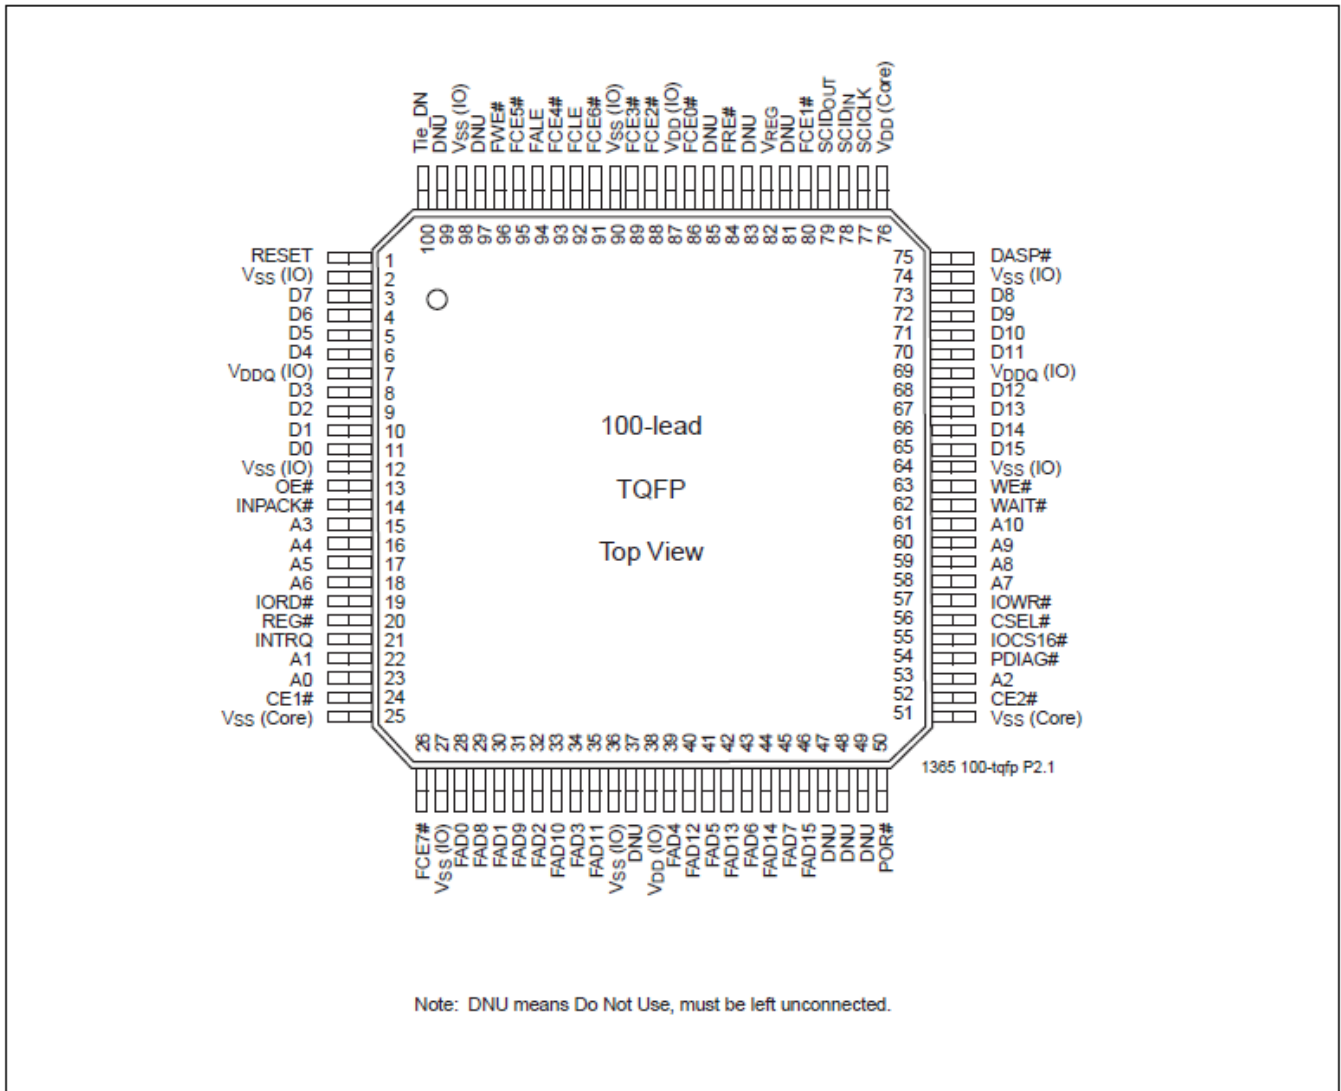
Tie_DN
DNU
$V_{SS}$ (IO)
DNU
FWE#
FCE5#
FALE
FCE4#
FCLE
FCE6#
$V_{SS}$ (IO)
FCE3#
FCE2#
$V_{DD}$ (IO)
FCE0#
DNU
FRE#
DNU
$V_{REG}$
DNU
FCE1#
$SCID_{OUT}$
$SCID_{IN}$
SCICLK
$V_{DD}$ (Core)

100 99 98 97 96 95 94 93 92 91 90 89 88 87 86 85 84 83 82 81 80 79 78 77 76

| Signal | Pin | Pin | Signal |
|---|---|---|---|
| RESET | 1 | 75 | DASP# |
| $V_{SS}$ (IO) | 2 | 74 | $V_{SS}$ (IO) |
| D7 | 3 | 73 | D8 |
| D6 | 4 | 72 | D9 |
| D5 | 5 | 71 | D10 |
| D4 | 6 | 70 | D11 |
| $V_{DDQ}$ (IO) | 7 | 69 | $V_{DDQ}$ (IO) |
| D3 | 8 | 68 | D12 |
| D2 | 9 | 67 | D13 |
| D1 | 10 | 66 | D14 |
| D0 | 11 | 65 | D15 |
| $V_{SS}$ (IO) | 12 | 64 | $V_{SS}$ (IO) |
| OE# | 13 | 63 | WE# |
| INPACK# | 14 | 62 | WAIT# |
| A3 | 15 | 61 | A10 |
| A4 | 16 | 60 | A9 |
| A5 | 17 | 59 | A8 |
| A6 | 18 | 58 | A7 |
| IORD# | 19 | 57 | IOWR# |
| REG# | 20 | 56 | CSEL# |
| INTRQ | 21 | 55 | IOCS16# |
| A1 | 22 | 54 | PDIAG# |
| A0 | 23 | 53 | A2 |
| CE1# | 24 | 52 | CE2# |
| $V_{SS}$ (Core) | 25 | 51 | $V_{SS}$ (Core) |

100-lead

TQFP

Top View

26 27 28 29 30 31 32 33 34 35 36 37 38 39 40 41 42 43 44 45 46 47 48 49 50

FCE7#
$V_{SS}$ (IO)
FAD0
FAD8
FAD1
FAD9
FAD2
FAD10
FAD3
FAD11
$V_{SS}$ (IO)
DNU
$V_{DD}$ (IO)
FAD4
FAD12
FAD5
FAD13
FAD6
FAD14
FAD7
FAD15
DNU
DNU
DNU
POR#

1365 100-tqfp P2.1

Note: DNU means Do Not Use, must be left unconnected.